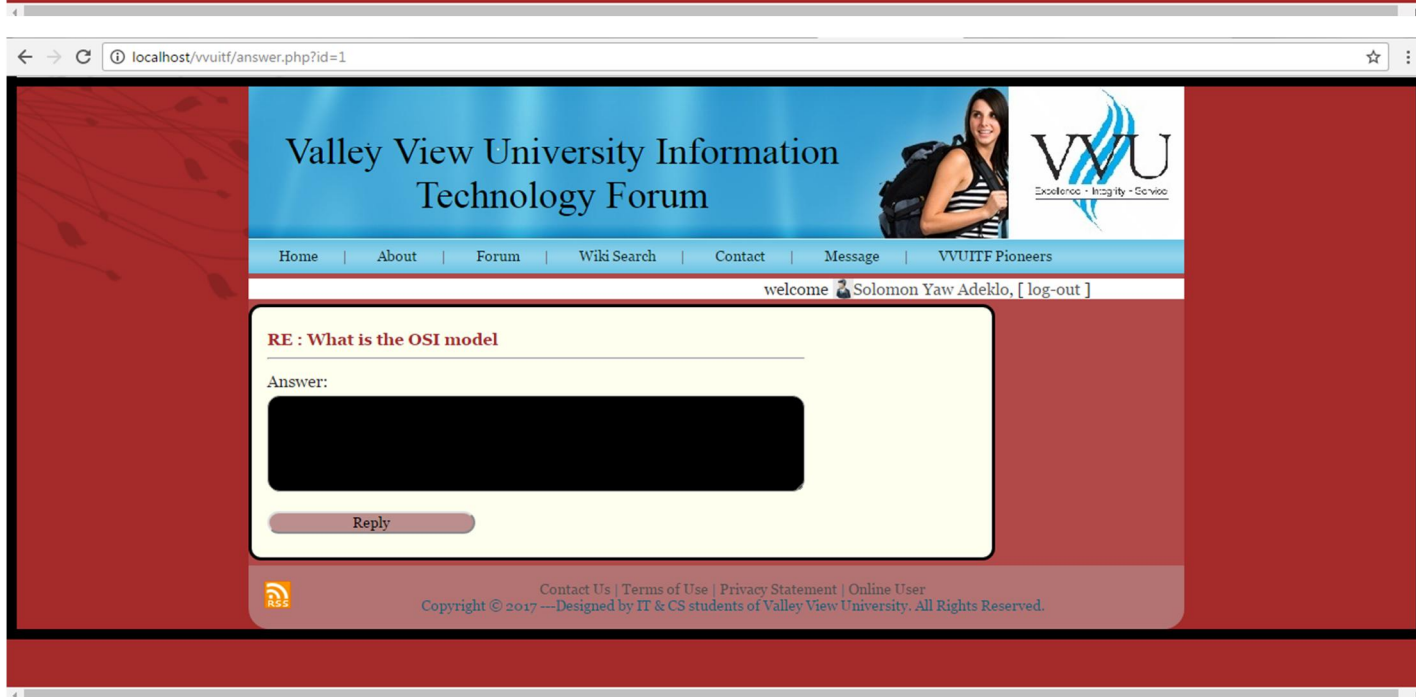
localhost/vvuitf/answer.php?id=1

Valley View University Information Technology Forum

VVU
Excellence - Integrity - Service

Home | About | Forum | Wiki Search | Contact | Message | VVUITF Pioneers

welcome Solomon Yaw Adeklo, [ log-out ]

RE : What is the OSI model

Answer:

Reply

RSS

Contact Us | Terms of Use | Privacy Statement | Online User
Copyright © 2017 ---Designed by IT & CS students of Valley View University. All Rights Reserved.